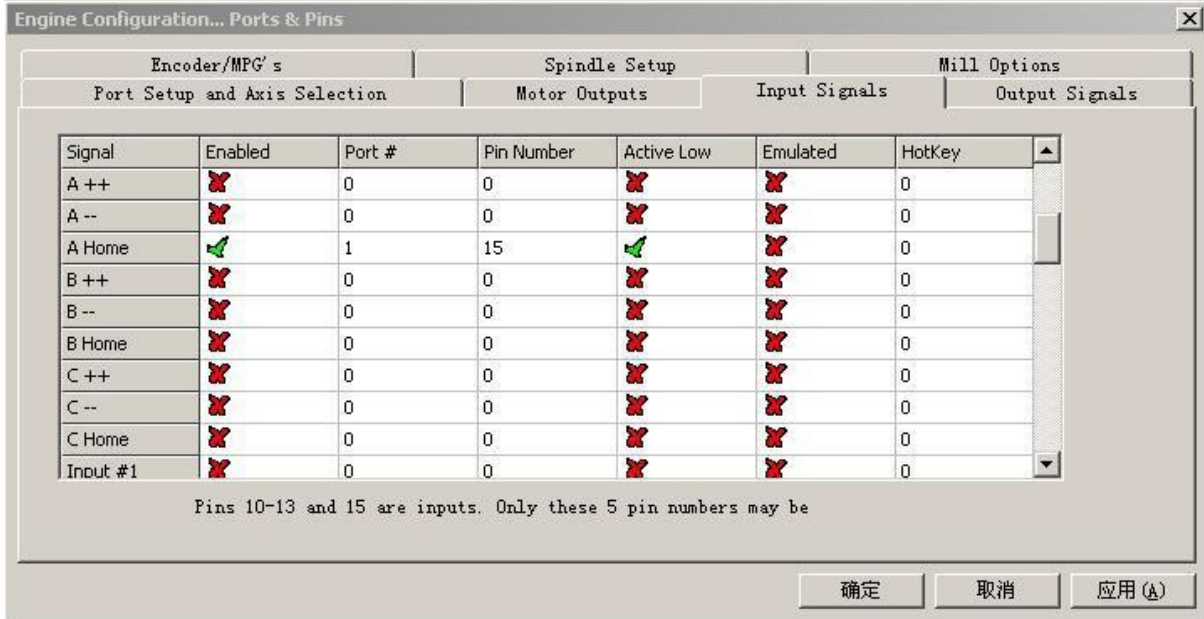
Engine Configuration... Ports & Pins

Encoder/MPG's | Spindle Setup | Mill Options
Port Setup and Axis Selection | Motor Outputs | Input Signals | Output Signals

| Signal | Enabled | Port # | Pin Number | Active Low | Emulated | HotKey |
|---|---|---|---|---|---|---|
| A ++ | | 0 | 0 | | | 0 |
| A -- | | 0 | 0 | | | 0 |
| A Home | | 1 | 15 | | | 0 |
| B ++ | | 0 | 0 | | | 0 |
| B -- | | 0 | 0 | | | 0 |
| B Home | | 0 | 0 | | | 0 |
| C ++ | | 0 | 0 | | | 0 |
| C -- | | 0 | 0 | | | 0 |
| C Home | | 0 | 0 | | | 0 |
| Input #1 | | 0 | 0 | | | 0 |

Pins 10-13 and 15 are inputs. Only these 5 pin numbers may be

确定 取消 应用(A)